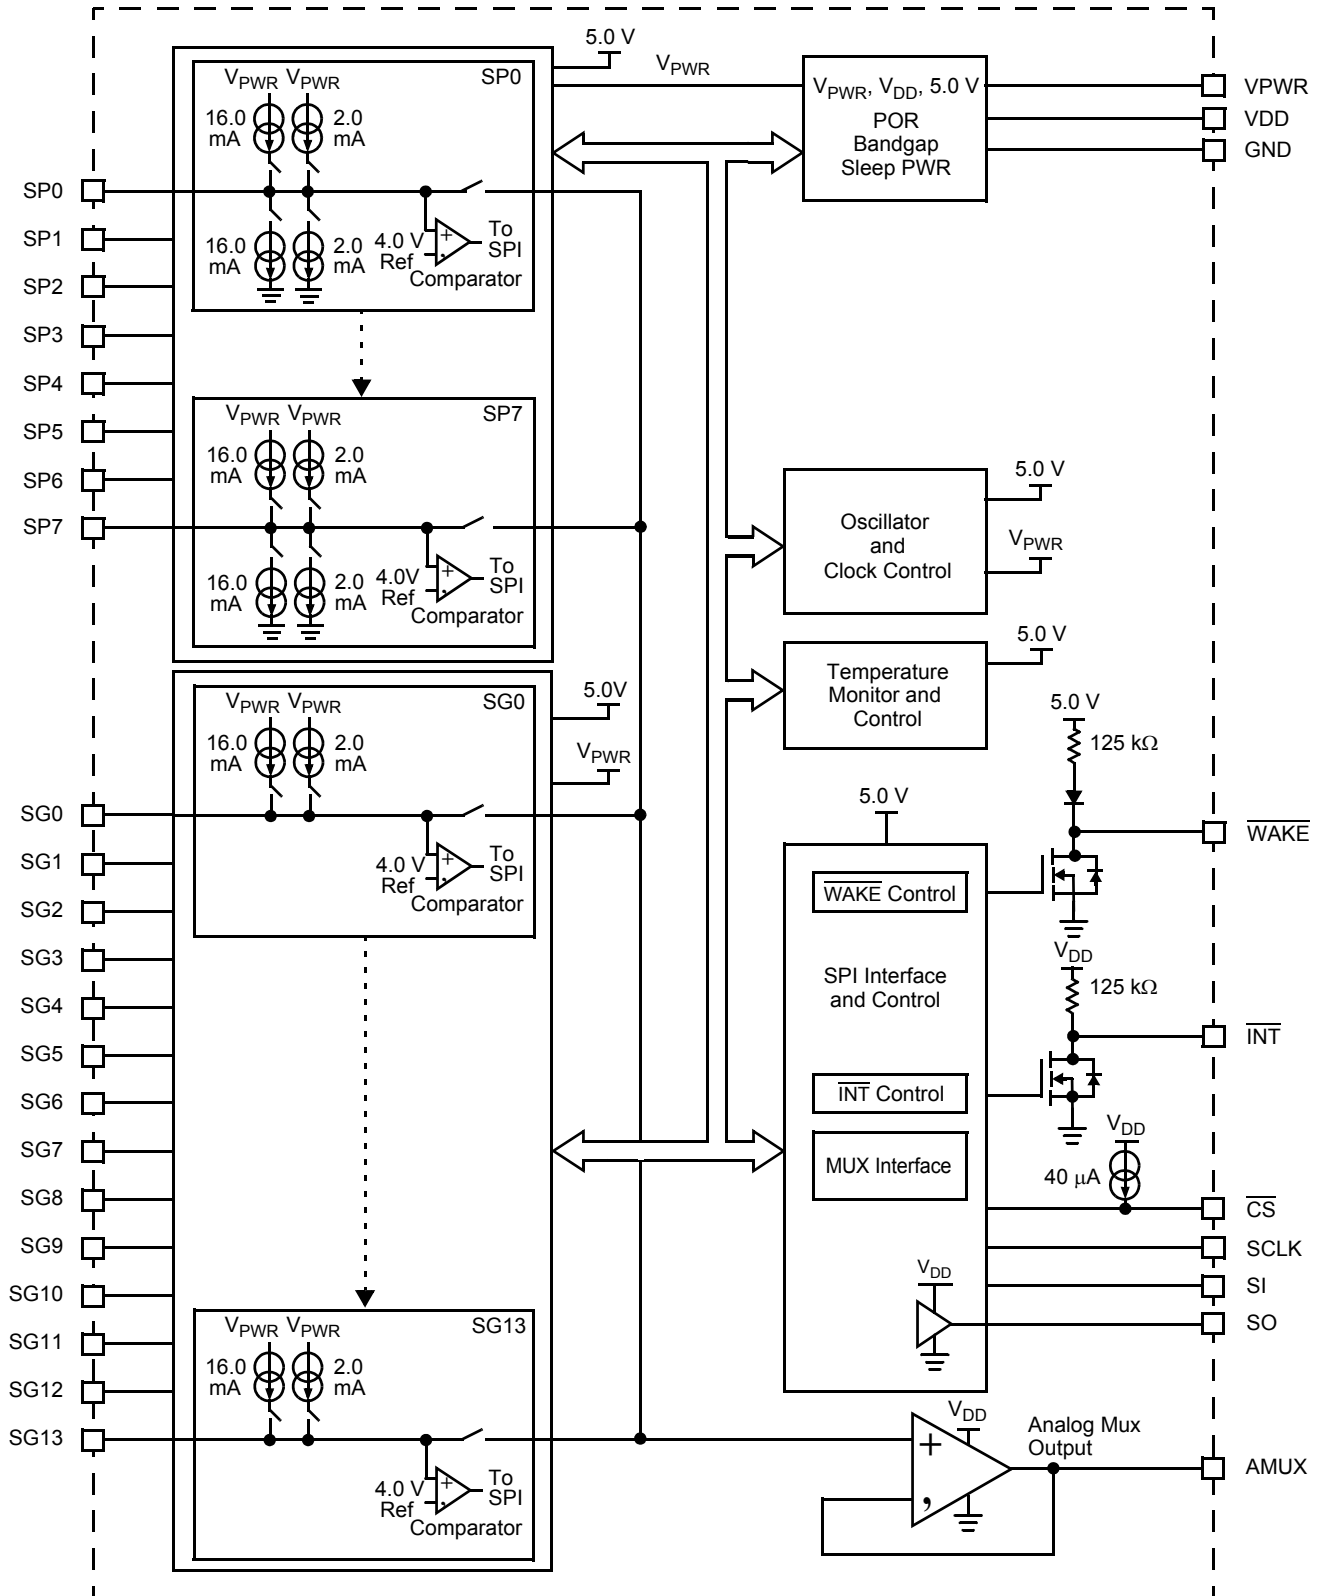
5.0 V
$V_{PWR}$
$V_{PWR}$ $V_{PWR}$ SP0
16.0 mA
2.0 mA
16.0 mA
2.0 mA
4.0 V Ref
+
-
To SPI
Comparator
$V_{PWR}$, $V_{DD}$, 5.0 V
POR
Bandgap
Sleep PWR
VPWR
VDD
GND
SP0
SP1
SP2
SP3
SP4
SP5
SP6
SP7
$V_{PWR}$ $V_{PWR}$ SP7
16.0 mA
2.0 mA
16.0 mA
2.0 mA
4.0V Ref
+
-
To SPI
Comparator
5.0 V
Oscillator and Clock Control
$V_{PWR}$
5.0 V
Temperature Monitor and Control
$V_{PWR}$ $V_{PWR}$ SG0
5.0V
16.0 mA
2.0 mA
$V_{PWR}$
SG0
SG1
SG2
SG3
SG4
SG5
SG6
SG7
SG8
SG9
SG10
SG11
SG12
SG13
4.0 V Ref
+
-
To SPI
Comparator
5.0 V
125 kΩ
5.0 V
$\overline{WAKE}$
$\overline{WAKE}$ Control
$V_{DD}$
125 kΩ
SPI Interface and Control
$\overline{INT}$
$\overline{INT}$ Control
$V_{DD}$
MUX Interface
40 μA
$\overline{CS}$
SCLK
SI
SO
$V_{DD}$
$V_{PWR}$ $V_{PWR}$ SG13
16.0 mA
2.0 mA
4.0 V Ref
+
-
To SPI
Comparator
$V_{DD}$
+
,
Analog Mux Output
AMUX